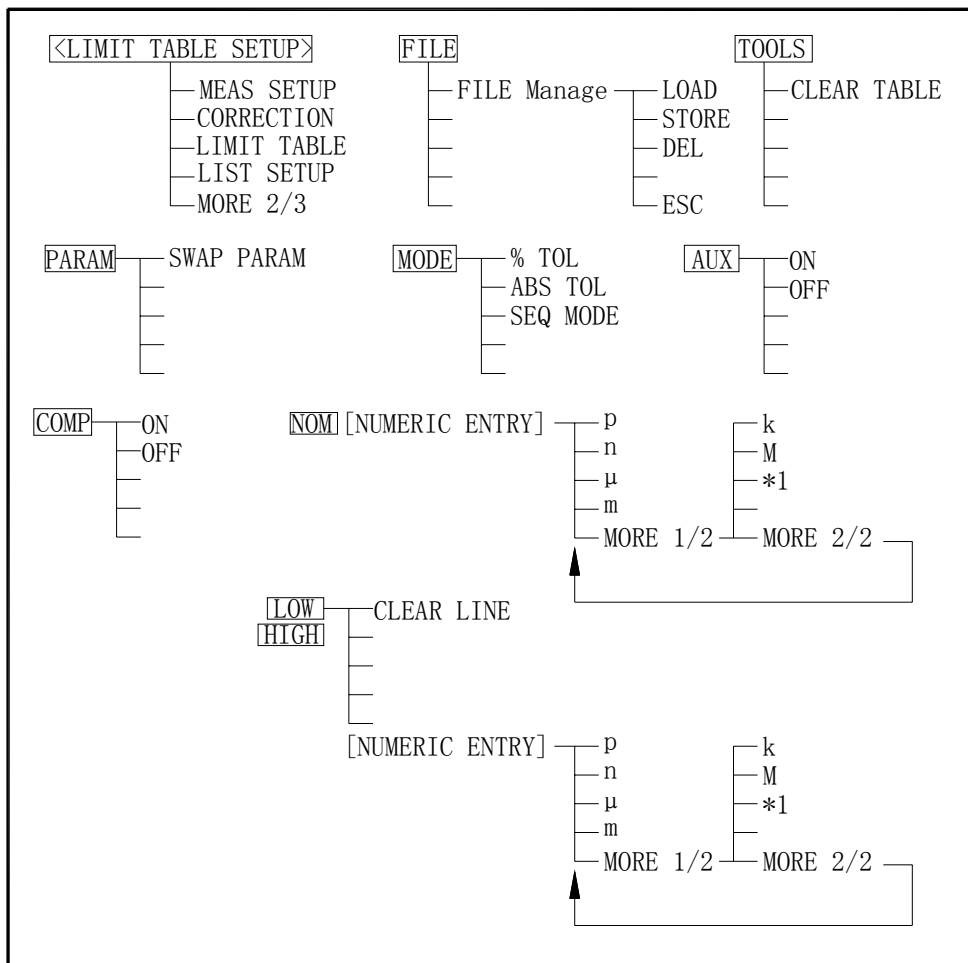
〈LIMIT TABLE SETUP〉
MEAS SETUP
CORRECTION
LIMIT TABLE
LIST SETUP
MORE 2/3

FILE
FILE Manage
LOAD
STORE
DEL
ESC

TOOLS
CLEAR TABLE

PARAM
SWAP PARAM

MODE
% TOL
ABS TOL
SEQ MODE

AUX
ON
OFF

COMP
ON
OFF

NOM [NUMERIC ENTRY]
p
n
μ
m
MORE 1/2
k
M
*1
MORE 2/2

LOW
HIGH
CLEAR LINE

[NUMERIC ENTRY]
p
n
μ
m
MORE 1/2
k
M
*1
MORE 2/2